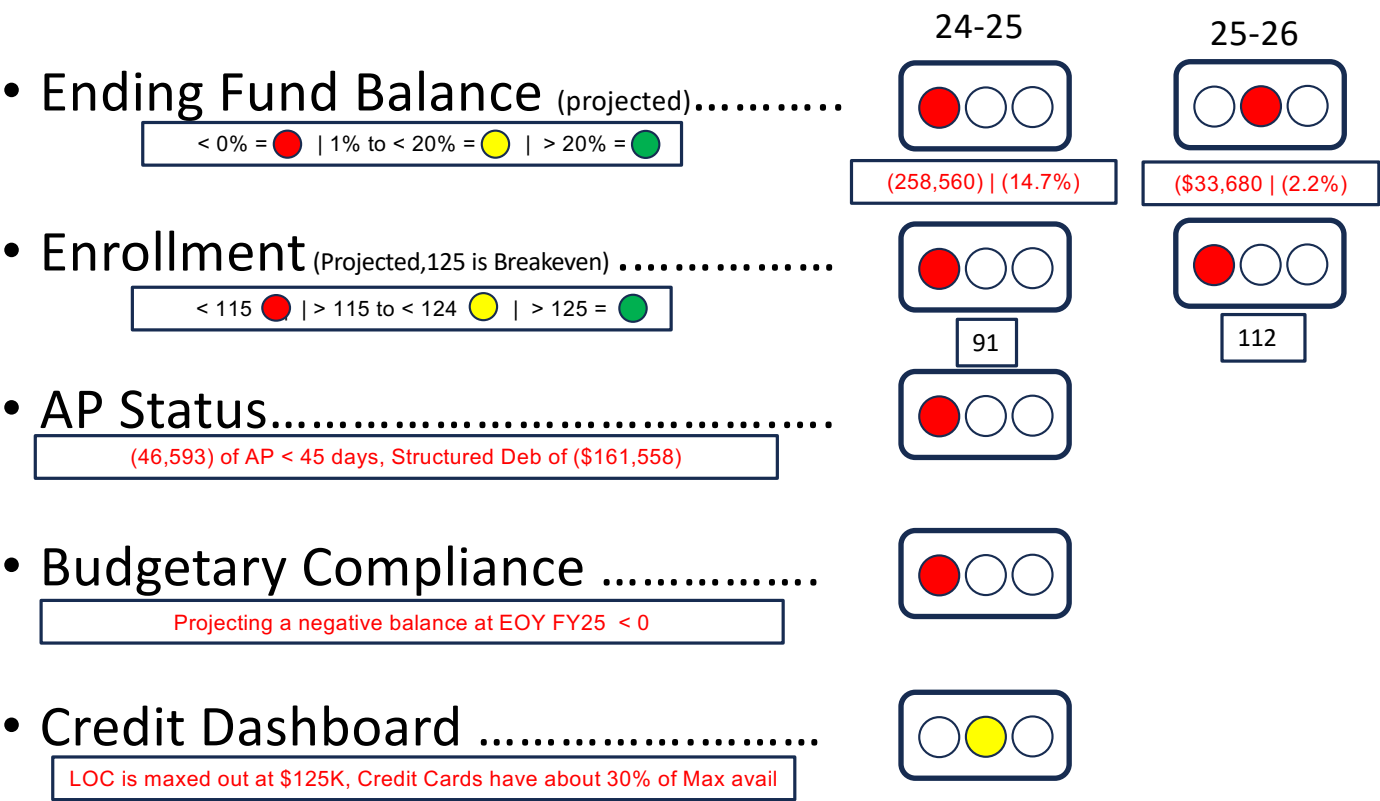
24-25

25-26

• Ending Fund Balance (projected)……….

< 0% = | 1% to < 20% = | > 20% =

(258,560) | (14.7%)

($33,680 | (2.2%)

• Enrollment (Projected,125 is Breakeven) ……………

< 115 | > 115 to < 124 | > 125 =

91

112

• AP Status……………………………….

(46,593) of AP < 45 days, Structured Deb of ($161,558)

• Budgetary Compliance …………….

Projecting a negative balance at EOY FY25 < 0

• Credit Dashboard ……………………

LOC is maxed out at $125K, Credit Cards have about 30% of Max avail